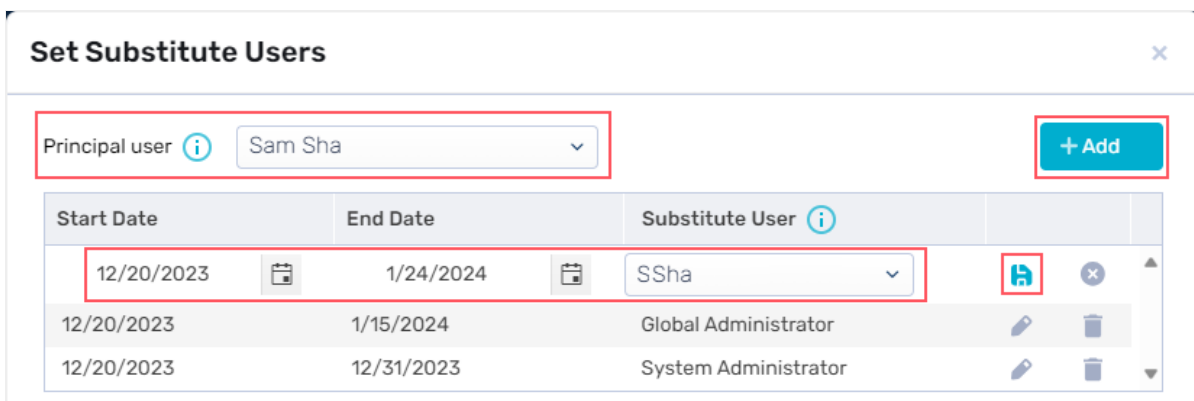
Set Substitute Users

×

Principal user

Sam Sha

+ Add

| Start Date | End Date | Substitute User |
|---|---|---|
| 12/20/2023 | 1/24/2024 | SSha |
| 12/20/2023 | 1/15/2024 | Global Administrator |
| 12/20/2023 | 12/31/2023 | System Administrator |